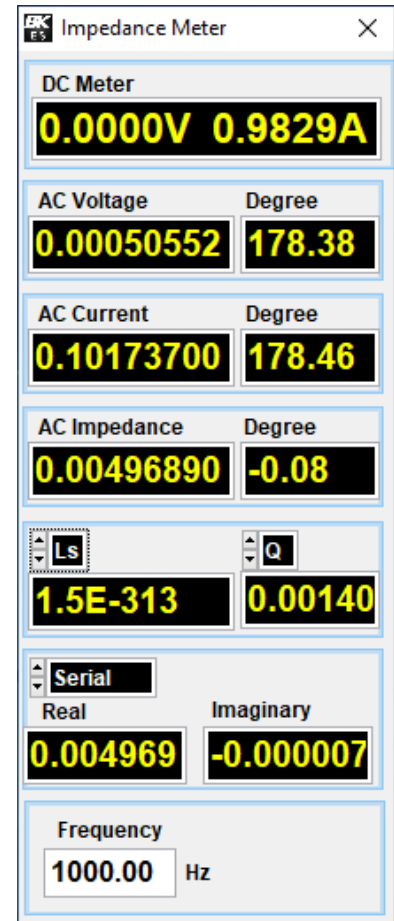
Impedance Meter

DC Meter
0.0000V 0.9829A

AC Voltage
Degree
0.00050552
178.38

AC Current
Degree
0.10173700
178.46

AC Impedance
Degree
0.00496890
-0.08

Ls
Q
1.5E-313
0.00140

Serial
Real
Imaginary
0.004969
-0.000007

Frequency
1000.00
Hz